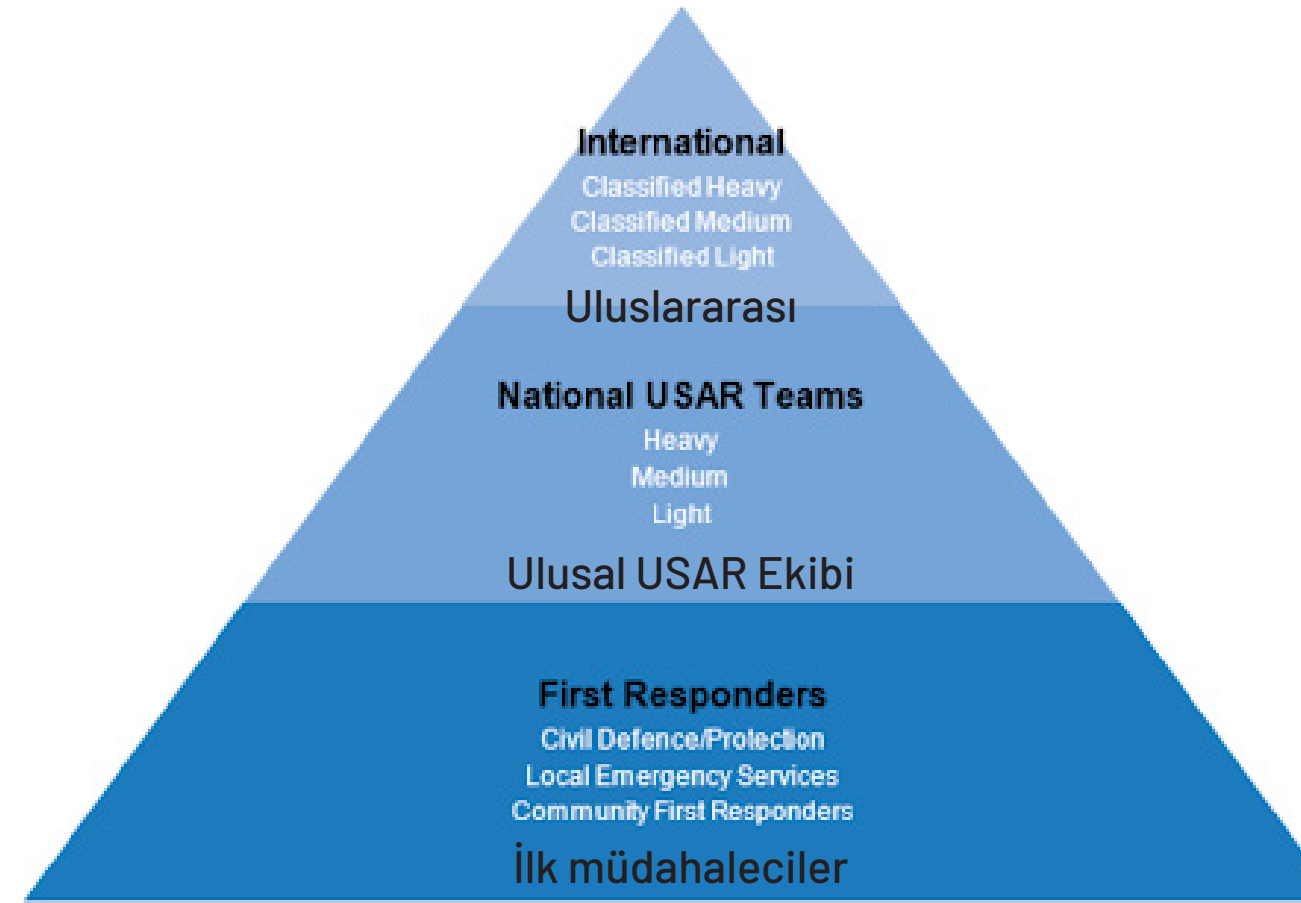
International
Classified Heavy
Classified Medium
Classified Light
Uluslararası

National USAR Teams
Heavy
Medium
Light
Ulusal USAR Ekibi

First Responders
Civil Defence/Protection
Local Emergency Services
Community First Responders
İlk müdahaleciler